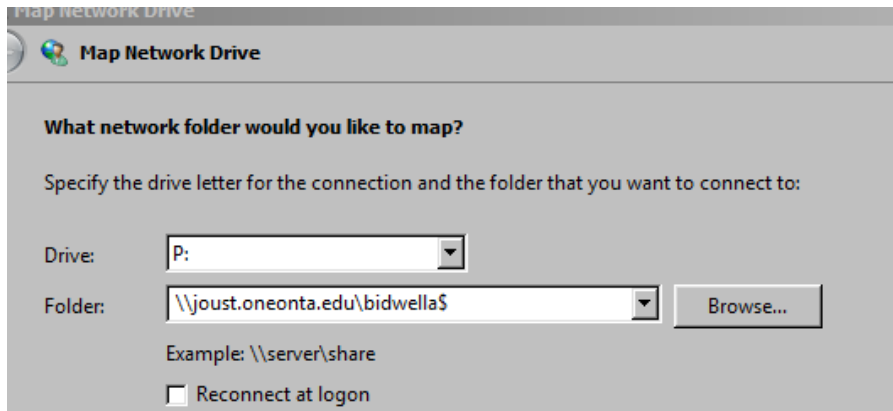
Map Network Drive

Map Network Drive

What network folder would you like to map?

Specify the drive letter for the connection and the folder that you want to connect to:

Drive: P:

Folder: \\joust.oneonta.edu\bidwella$ Browse...

Example: \\server\share

Reconnect at logon